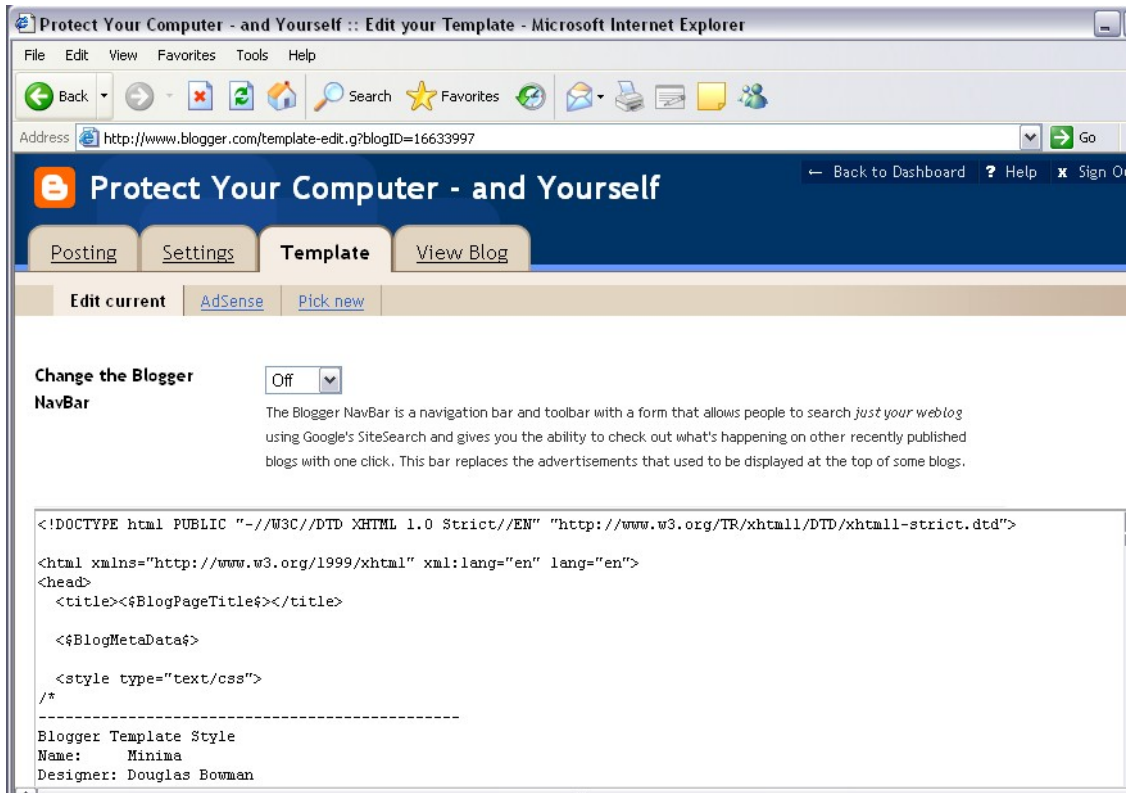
Protect Your Computer - and Yourself :: Edit your Template - Microsoft Internet Explorer

File Edit View Favorites Tools Help

Back Search Favorites

Address http://www.blogger.com/template-edit.g?blogID=16633997 Go

Protect Your Computer - and Yourself

← Back to Dashboard ? Help x Sign O

Posting Settings Template View Blog

Edit current AdSense Pick new

Change the Blogger NavBar

Off

The Blogger NavBar is a navigation bar and toolbar with a form that allows people to search *just your weblog* using Google's SiteSearch and gives you the ability to check out what's happening on other recently published blogs with one click. This bar replaces the advertisements that used to be displayed at the top of some blogs.

<!DOCTYPE html PUBLIC "-//W3C//DTD XHTML 1.0 Strict//EN" "http://www.w3.org/TR/xhtml1/DTD/xhtml1-strict.dtd">

<html xmlns="http://www.w3.org/1999/xhtml" xml:lang="en" lang="en">
<head>
<title><$BlogPageTitle$></title>

<$BlogMetaData$>

<style type="text/css">
/*
-----------------------------------------------
Blogger Template Style
Name: Minima
Designer: Douglas Bowman